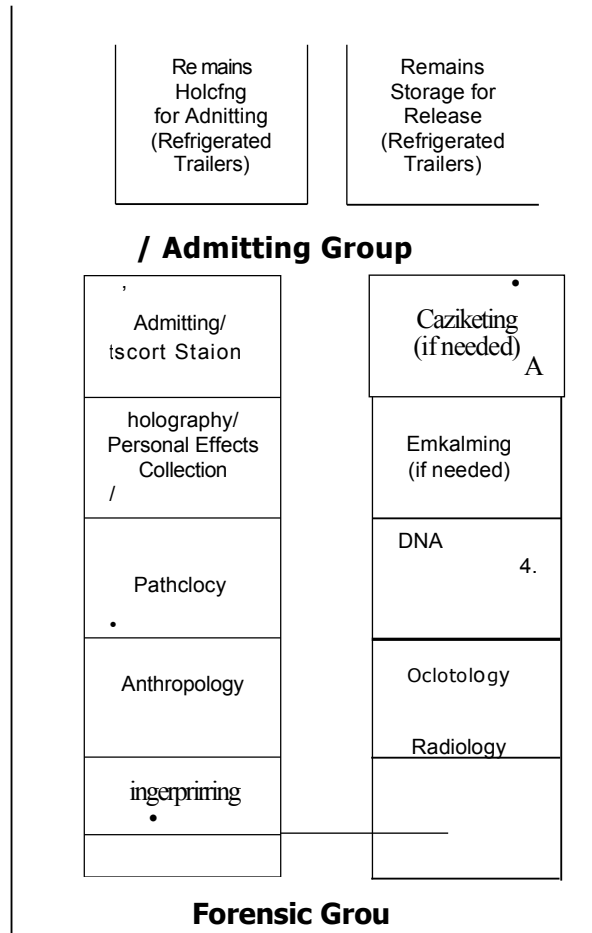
Re mains Holcfng for Adnitting (Refrigerated Trailers)

Remains Storage for Release (Refrigerated Trailers)

/ Admitting Group

Admitting/ tscort Staion

Caziketing (if needed) A

holography/ Personal Effects Collection /

Emkalming (if needed)

DNA 4.

Pathclocy

Anthropology

Oclotology

Radiology

ingerpriring

Forensic Grou